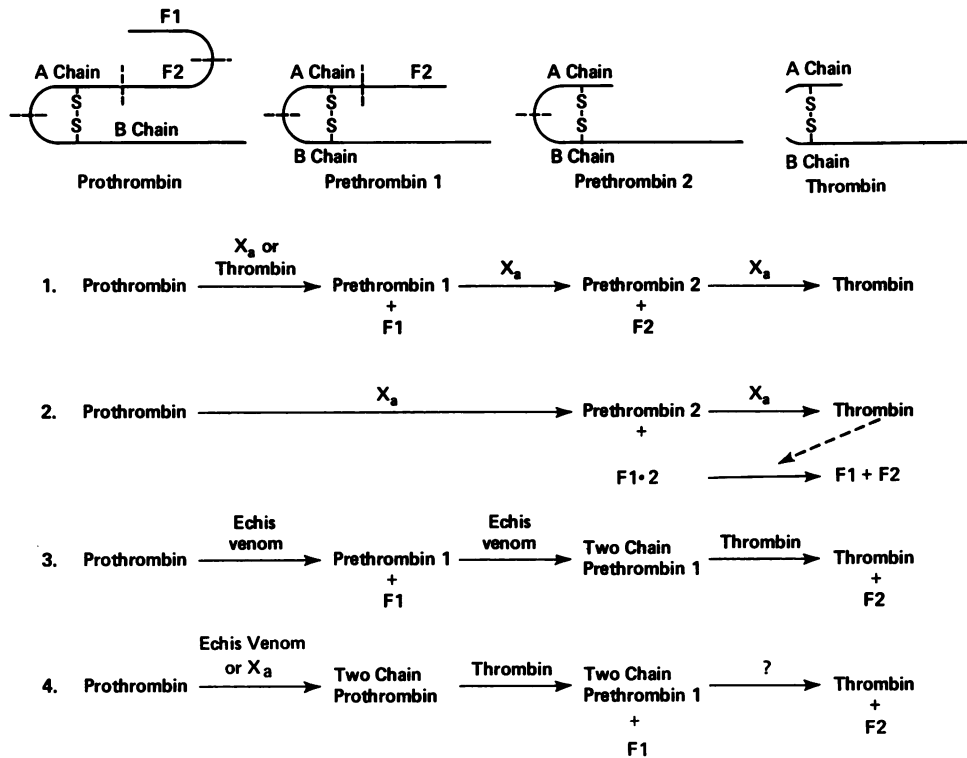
F1
A Chain F2
S
S B Chain
Prothrombin

A Chain F2
S
S
B Chain
Prethrombin 1

A Chain
S
S
B Chain
Prethrombin 2

A Chain
S
S
B Chain
Thrombin

1. Prothrombin $\xrightarrow{X_a \text{ or Thrombin}}$ Prethrombin 1 + F1 $\xrightarrow{X_a}$ Prethrombin 2 + F2 $\xrightarrow{X_a}$ Thrombin

2. Prothrombin $\xrightarrow{X_a}$ Prethrombin 2 + F1•2 $\xrightarrow{X_a}$ Thrombin
F1•2 $\longrightarrow$ F1 + F2

3. Prothrombin $\xrightarrow{\text{Echis venom}}$ Prethrombin 1 + F1 $\xrightarrow{\text{Echis venom}}$ Two Chain Prethrombin 1 $\xrightarrow{\text{Thrombin}}$ Thrombin + F2

4. Prothrombin $\xrightarrow{\text{Echis Venom or } X_a}$ Two Chain Prothrombin $\xrightarrow{\text{Thrombin}}$ Two Chain Prethrombin 1 + F1 $\xrightarrow{?}$ Thrombin + F2